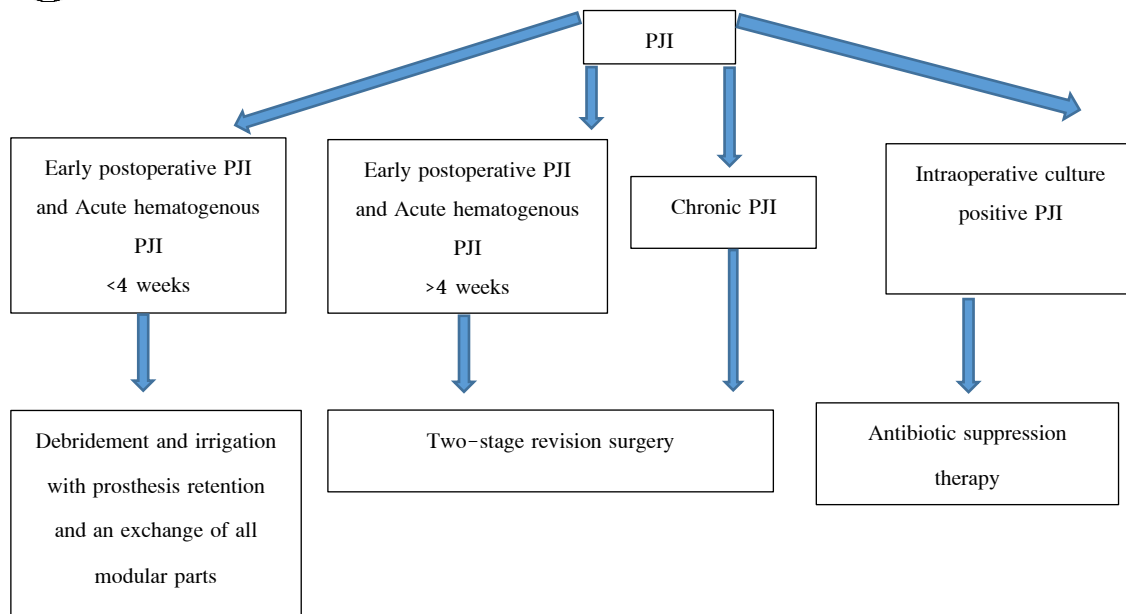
PJI

Early postoperative PJI and Acute hematogenous PJI <4 weeks

Early postoperative PJI and Acute hematogenous PJI >4 weeks

Chronic PJI

Intraoperative culture positive PJI

Debridement and irrigation with prosthesis retention and an exchange of all modular parts

Two-stage revision surgery

Antibiotic suppression therapy